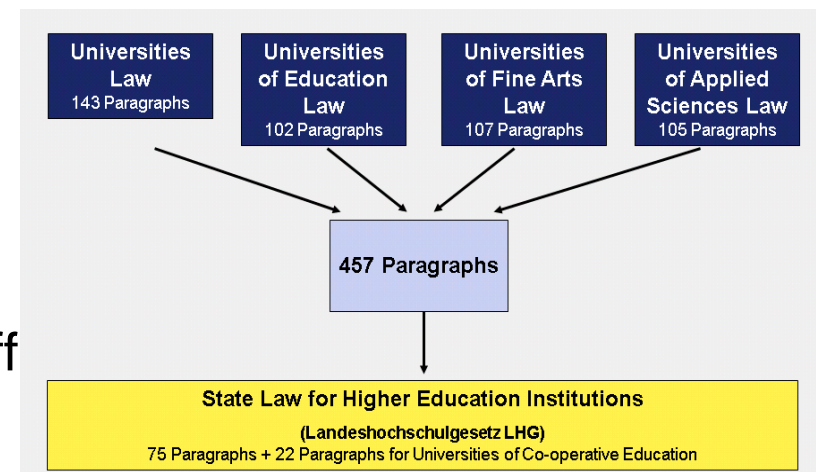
Universities Law
143 Paragraphs

Universities of Education Law
102 Paragraphs

Universities of Fine Arts Law
107 Paragraphs

Universities of Applied Sciences Law
105 Paragraphs

457 Paragraphs

ff

State Law for Higher Education Institutions
(Landeshochschulgesetz LHG)
75 Paragraphs + 22 Paragraphs for Universities of Co-operative Education